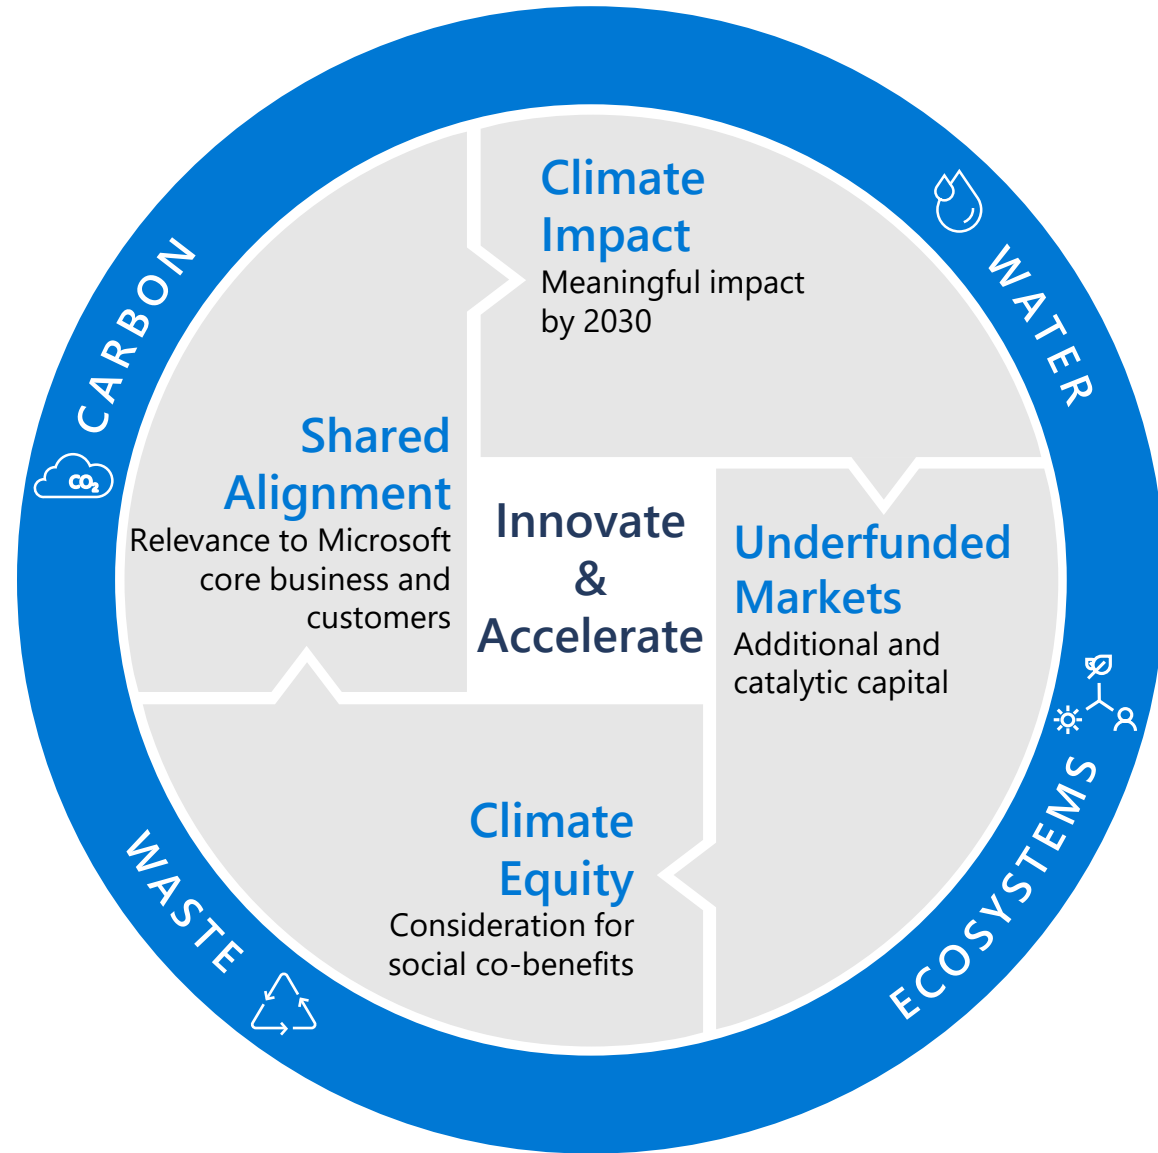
CARBON

$CO_2$

WATER

ECOSYSTEMS

WASTE

Climate Impact
Meaningful impact by 2030

Shared Alignment
Relevance to Microsoft core business and customers

Innovate & Accelerate

Underfunded Markets
Additional and catalytic capital

Climate Equity
Consideration for social co-benefits